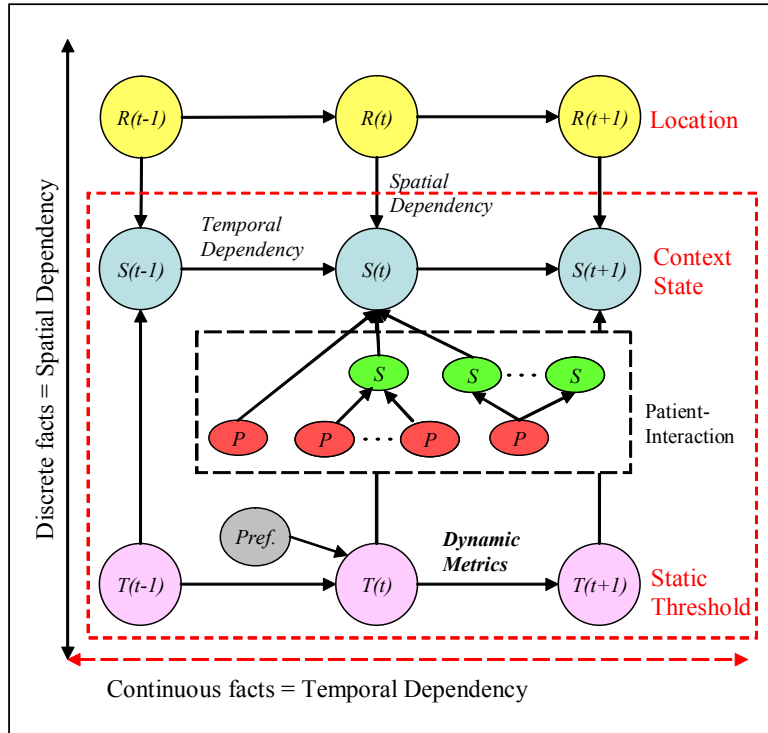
Discrete facts = Spatial Dependency

R(t-1)
R(t)
R(t+1)
Location

Spatial Dependency

Temporal Dependency

S(t-1)
S(t)
S(t+1)
Context State

S
S
· · ·
S

P
P
· · ·
P
P

Patient-Interaction

Pref.

Dynamic Metrics

T(t-1)
T(t)
T(t+1)
Static Threshold

Continuous facts = Temporal Dependency